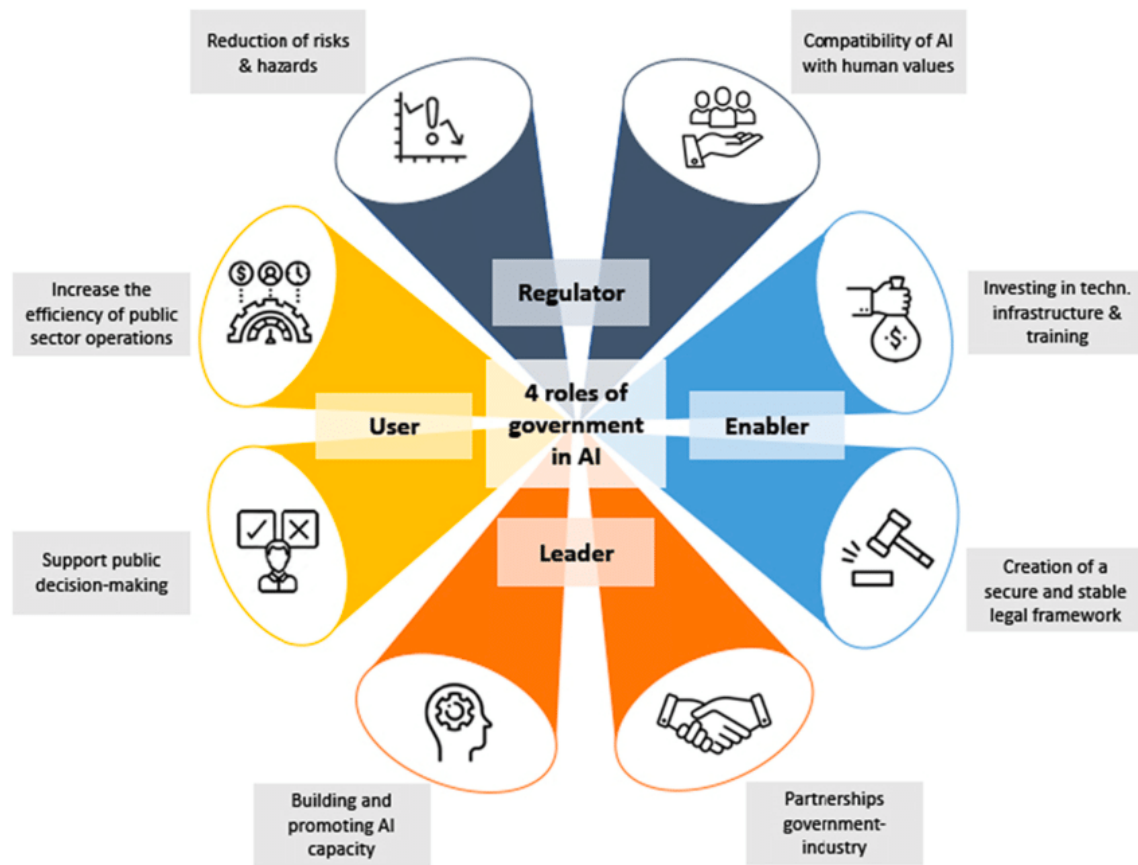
Reduction of risks & hazards

Compatibility of AI with human values

Regulator

Increase the efficiency of public sector operations

Investing in techn. infrastructure & training

4 roles of government in AI

User

Enabler

Support public decision-making

Leader

Creation of a secure and stable legal framework

$

$

Building and promoting AI capacity

Partnerships government-industry